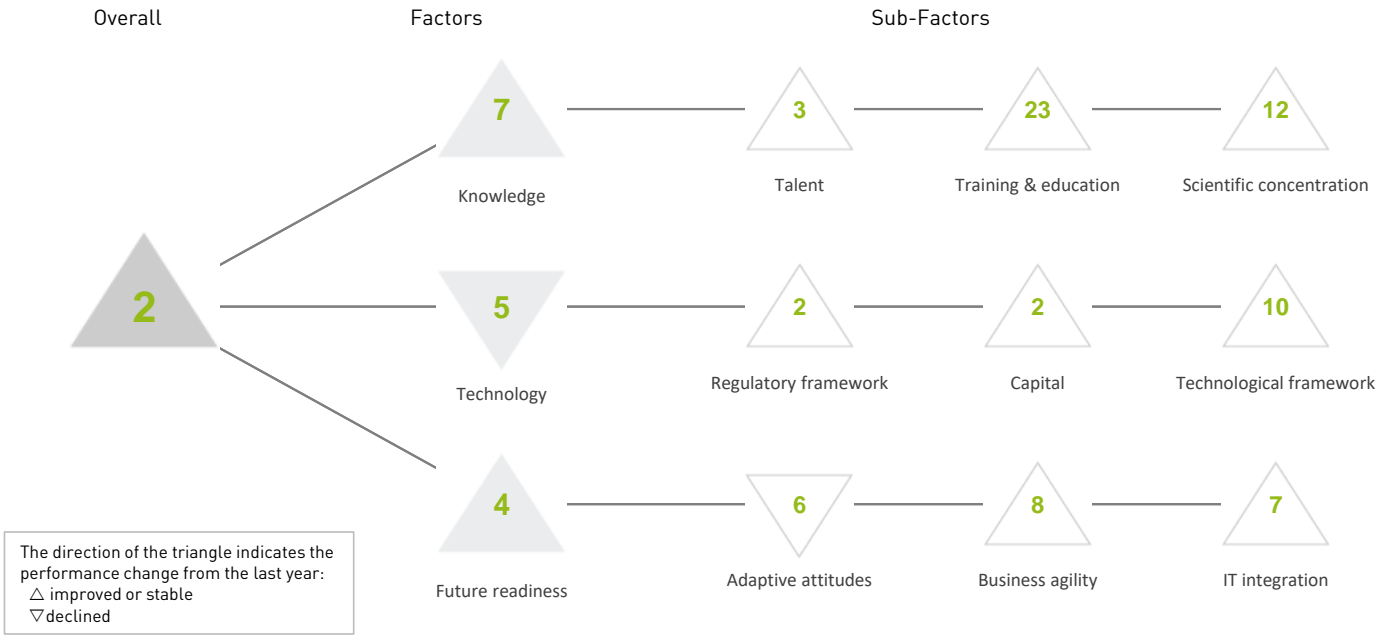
Overall

Factors

Sub-Factors

2

7

Knowledge

3

Talent

23

Training & education

12

Scientific concentration

5

Technology

2

Regulatory framework

2

Capital

10

Technological framework

4

Future readiness

6

Adaptive attitudes

8

Business agility

7

IT integration

The direction of the triangle indicates the performance change from the last year:
△ improved or stable
▽ declined